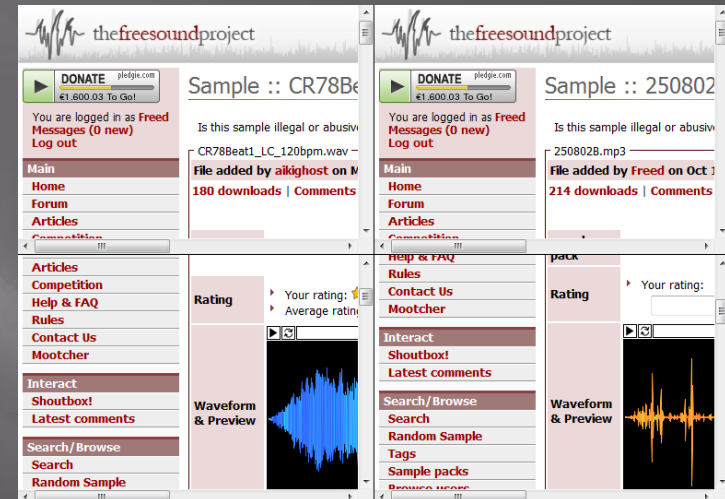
thefreesoundproject

DONATE pledgie.com
€1.600.03 To Go!

You are logged in as Freed
Messages (0 new)
Log out

Main
Home
Forum
Articles
Competition

Sample :: CR78Be

Is this sample illegal or abusiv

CR78Beat1_LC_120bpm.wav
File added by aikighost on M
180 downloads | Comments

Articles
Competition
Help & FAQ
Rules
Contact Us
Mootcher

Interact
Shoutbox!
Latest comments

Search/Browse
Search
Random Sample

Rating
Your rating:
Average ratin

Waveform & Preview

thefreesoundproject

DONATE pledgie.com
€1.600.03 To Go!

You are logged in as Freed
Messages (0 new)
Log out

Main
Home
Forum
Articles
Competition

Sample :: 250802

Is this sample illegal or abusiv

250802B.mp3
File added by Freed on Oct 1
214 downloads | Comments

Help & FAQ
Rules
Contact Us
Mootcher

Interact
Shoutbox!
Latest comments

Search/Browse
Search
Random Sample
Tags
Sample packs
Browse users

pack

Rating
Your rating:

Waveform & Preview